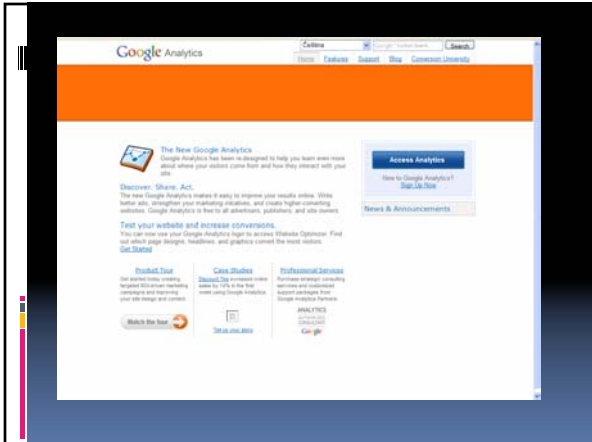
Google Analytics

Čeština

Google™ Custom Search

Search

Home Features Support Blog Conversion University

The New Google Analytics

Google Analytics has been re-designed to help you learn even more about where your visitors come from and how they interact with your site.

Discover. Share. Act.

The new Google Analytics makes it easy to improve your results online. Write better ads, strengthen your marketing initiatives, and create higher-converting websites. Google Analytics is free to all advertisers, publishers, and site owners.

Test your website and increase conversions.

You can now use your Google Analytics login to access Website Optimizer. Find out which page designs, headlines, and graphics convert the most visitors. Get Started

Access Analytics

New to Google Analytics? Sign Up Now

News & Announcements

Product Tour

Get started today creating targeted ROI-driven marketing campaigns and improving your site design and content.

Watch the tour

Case Studies

Discount Tire increased online sales by 14% in the first week using Google Analytics.

Tell us your story

Professional Services

Purchase strategic consulting services and customized support packages from Google Analytics Partners.

ANALYTICS AUTHORIZED CONSULTANT

Google